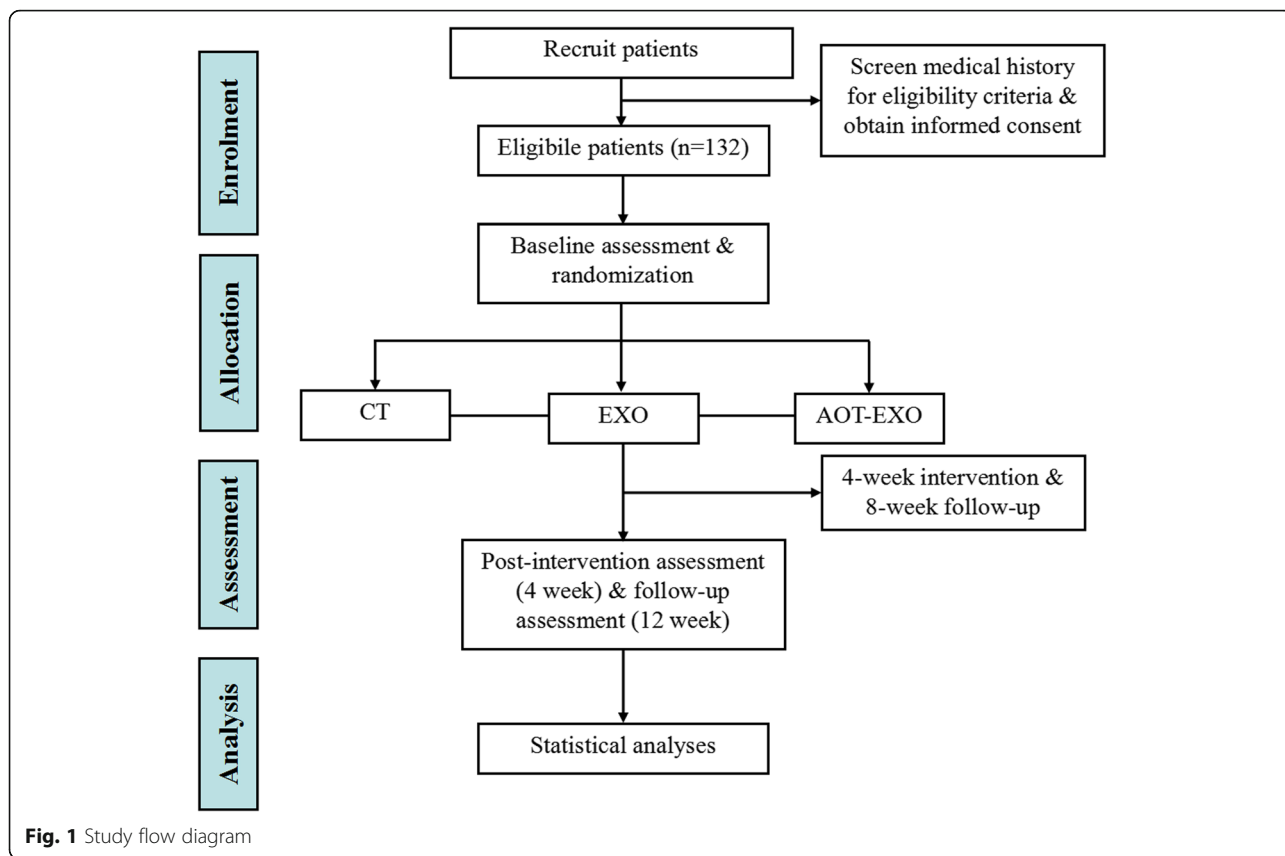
Enrolment

Recruit patients

Screen medical history for eligibility criteria & obtain informed consent

Eligibile patients (n=132)

Allocation

Baseline assessment & randomization

CT

EXO

AOT-EXO

Assessment

4-week intervention & 8-week follow-up

Post-intervention assessment (4 week) & follow-up assessment (12 week)

Analysis

Statistical analyses

Fig. 1 Study flow diagram